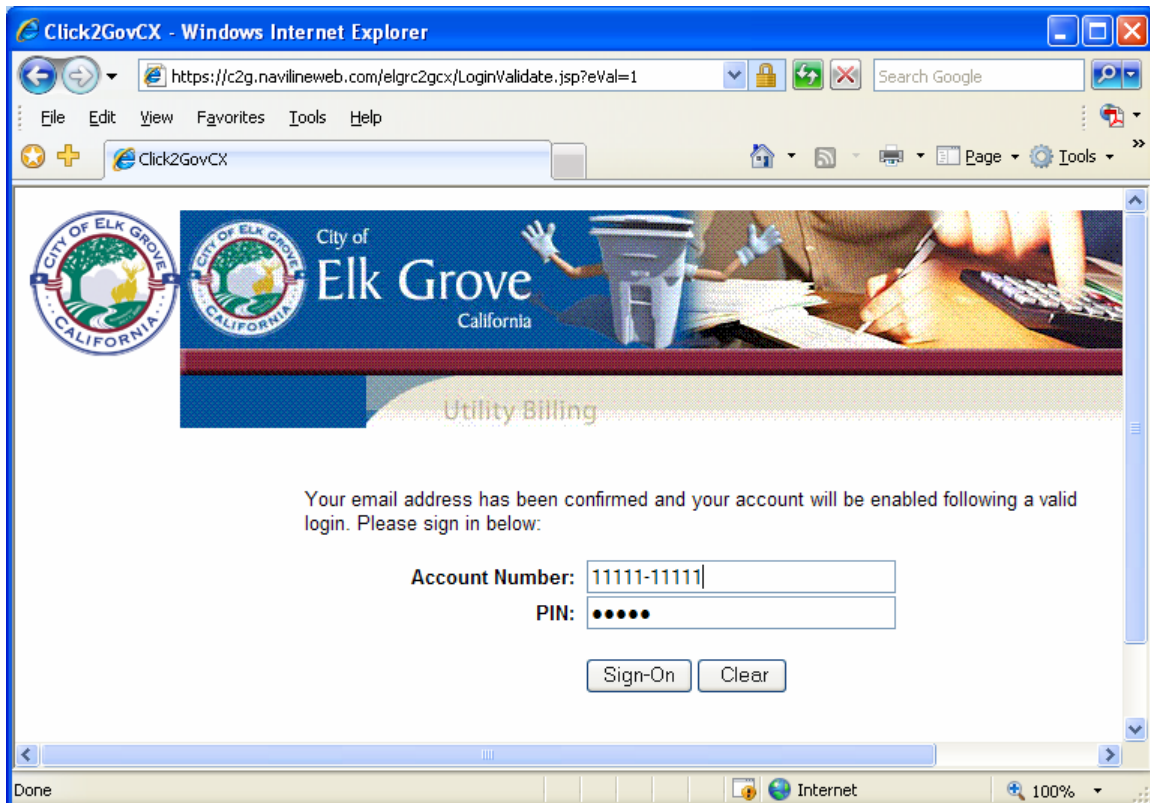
Click2GovCX - Windows Internet Explorer

https://c2g.navilineweb.com/elgrc2gcx/LoginValidate.jsp?eVal=1

Search Google

File Edit View Favorites Tools Help

Click2GovCX

Page Tools

CITY OF ELK GROVE CALIFORNIA

CITY OF ELK GROVE CALIFORNIA

City of
Elk Grove
California

Utility Billing

Your email address has been confirmed and your account will be enabled following a valid login. Please sign in below:

Account Number: 11111-11111

PIN: •••••

Sign-On Clear

Done

Internet

100%